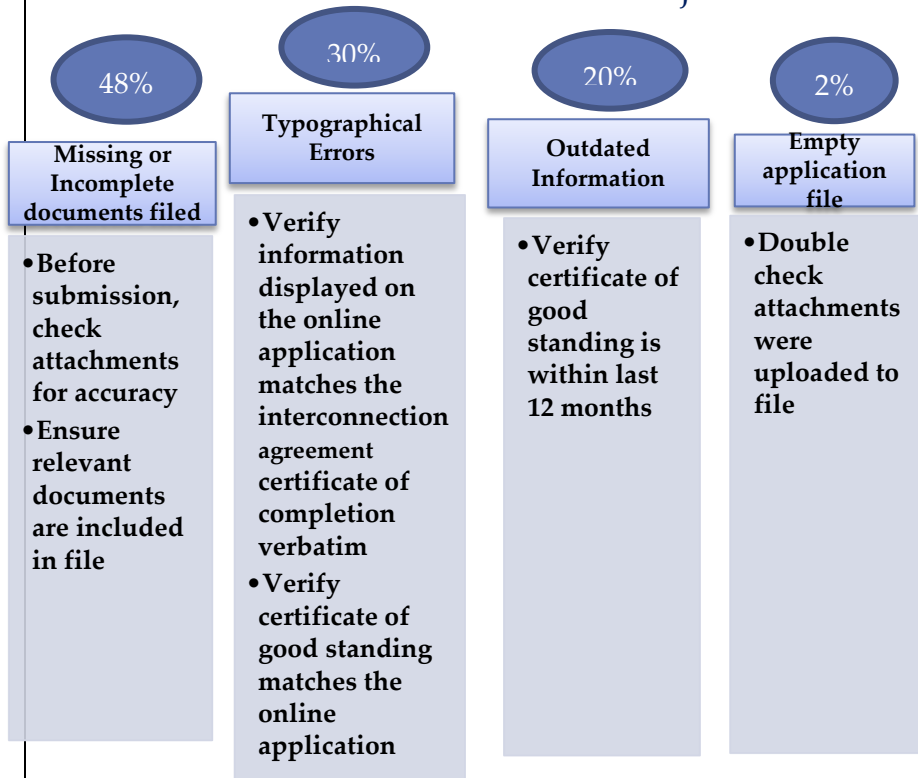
48%

Missing or Incomplete documents filed

• Before submission, check attachments for accuracy
• Ensure relevant documents are included in file

30%

Typographical Errors

• Verify information displayed on the online application matches the interconnection agreement certificate of completion verbatim
• Verify certificate of good standing matches the online application

20%

Outdated Information

• Verify certificate of good standing is within last 12 months

2%

Empty application file

• Double check attachments were uploaded to file